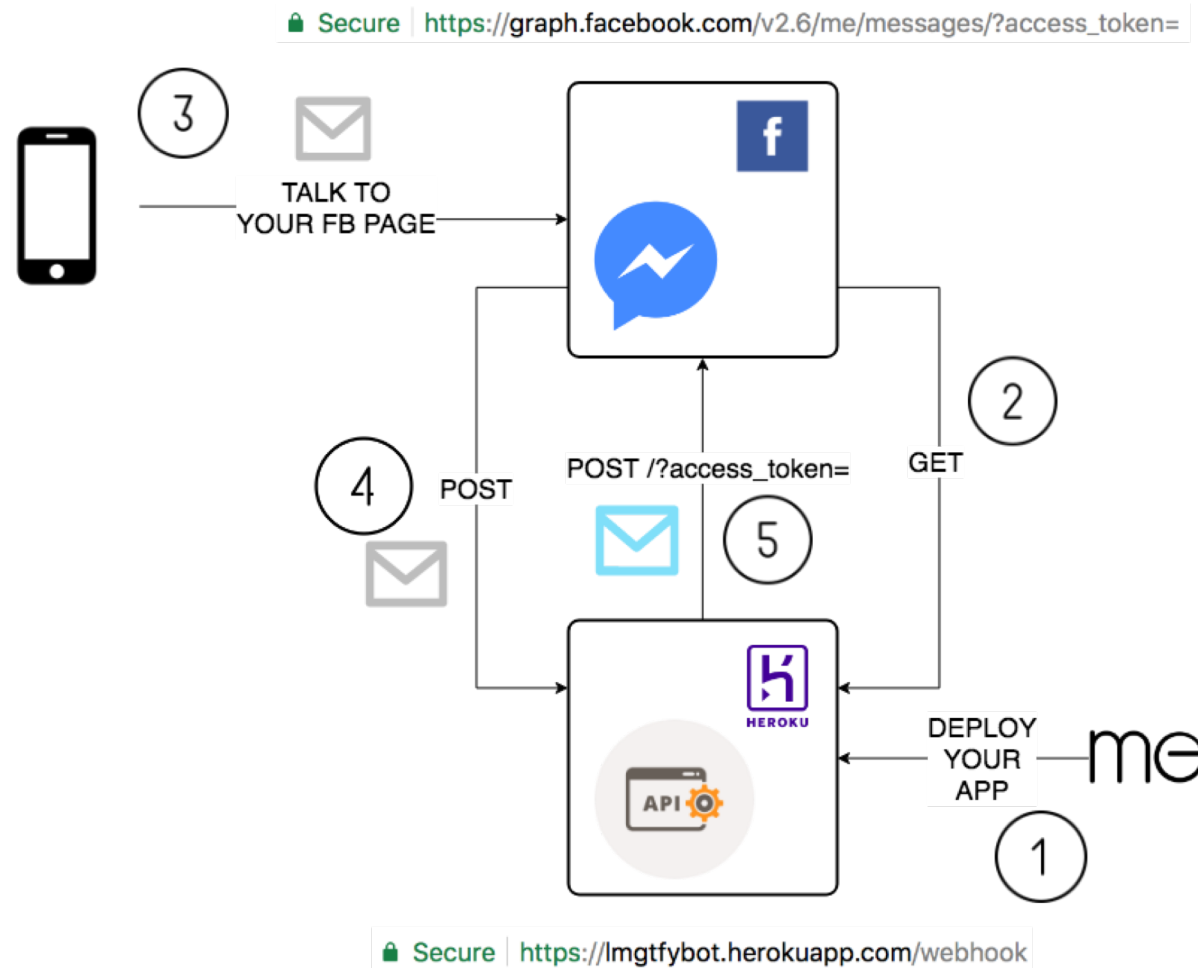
Secure https://graph.facebook.com/v2.6/me/messages/?access_token=

3

TALK TO YOUR FB PAGE

f

2

GET

4

POST

POST /?access_token=

5

HEROKU

API

DEPLOY YOUR APP

me

1

Secure https://lmgtfybot.herokuapp.com/webhook